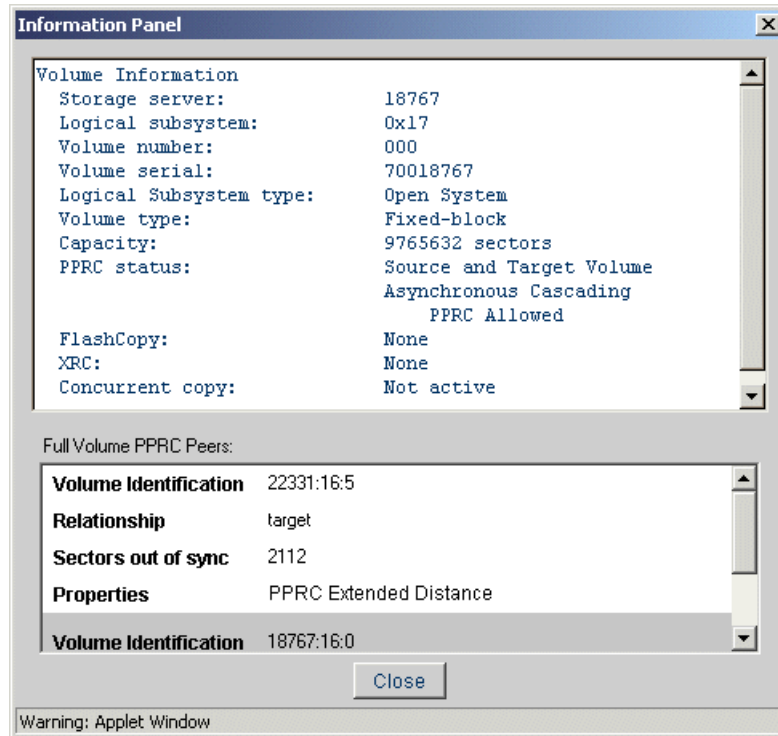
Information Panel

Volume Information
Storage server: 18767
Logical subsystem: 0x17
Volume number: 000
Volume serial: 70018767
Logical Subsystem type: Open System
Volume type: Fixed-block
Capacity: 9765632 sectors
PPRC status: Source and Target Volume Asynchronous Cascading PPRC Allowed
FlashCopy: None
XRC: None
Concurrent copy: Not active

Full Volume PPRC Peers:

| | |
|---|---|
| Volume Identification | 22331:16:5 |
| Relationship | target |
| Sectors out of sync | 2112 |
| Properties | PPRC Extended Distance |
| Volume Identification | 18767:16:0 |

Close

Warning: Applet Window